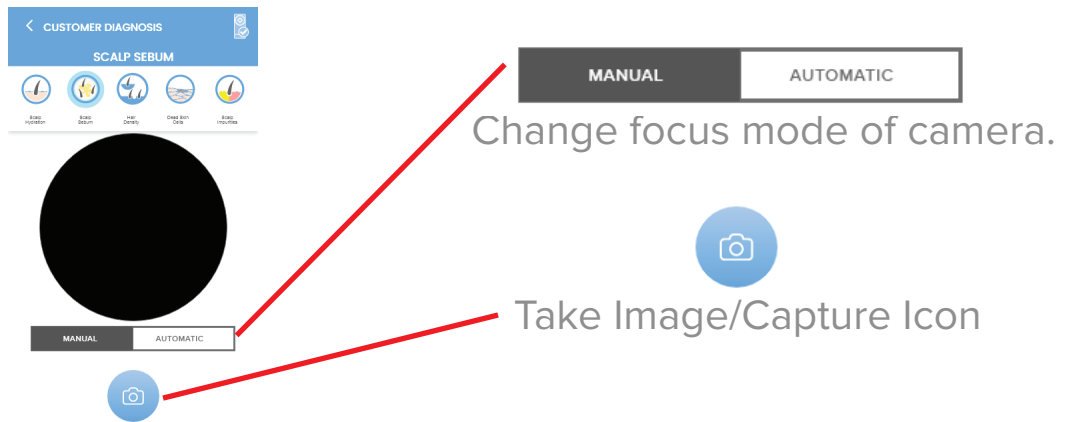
CUSTOMER DIAGNOSIS

SCALP SEBUM

Scalp Hydration | Scalp Sebum | Hair Density | Dead Skin Cells | Scalp Impurities

MANUAL | AUTOMATIC

MANUAL | AUTOMATIC

Change focus mode of camera.

Take Image/Capture Icon